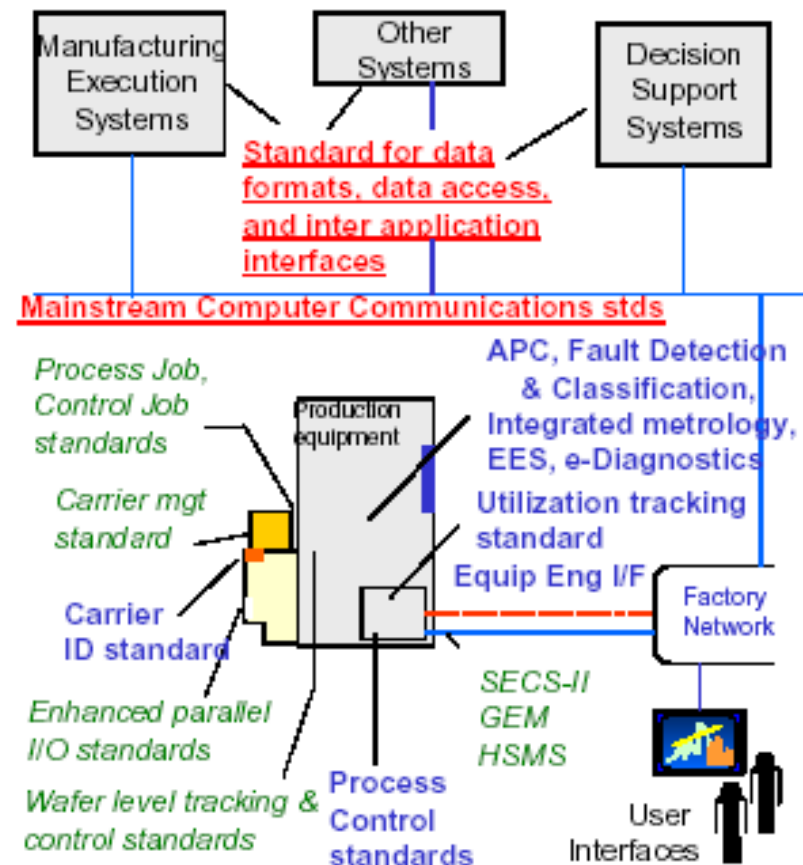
Manufacturing Execution Systems

Other Systems

Decision Support Systems

Standard for data formats, data access, and inter application interfaces

Mainstream Computer Communications stds

Process Job, Control Job standards

Production equipment

APC, Fault Detection & Classification, Integrated metrology, EES, e-Diagnostics

Carrier mgt standard

Utilization tracking standard

Equip Eng I/F

Carrier ID standard

Factory Network

Enhanced parallel I/O standards

SECS-II GEM HSMS

Wafer level tracking & control standards

Process Control standards

User Interfaces